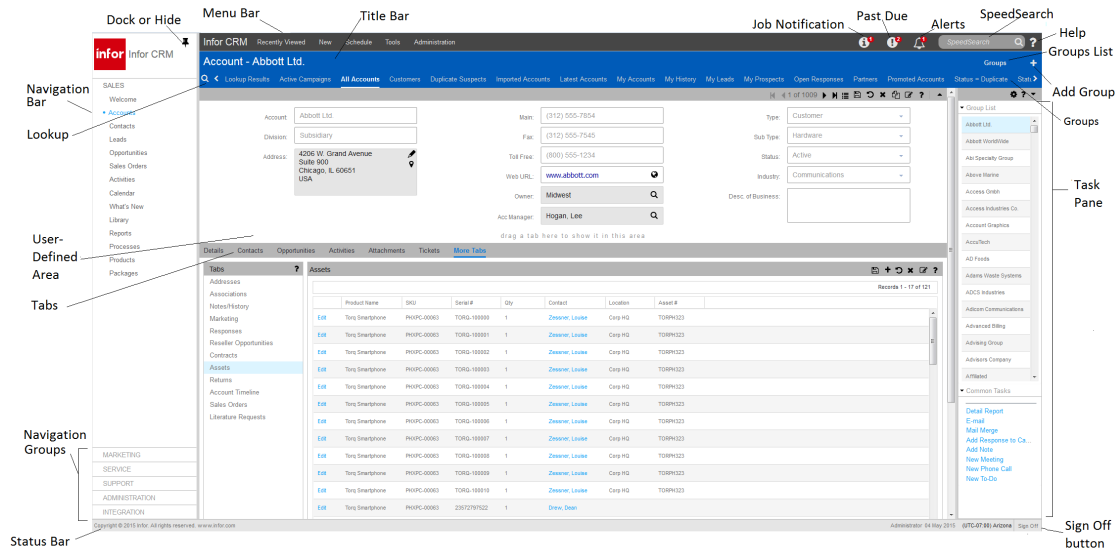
Dock or Hide

Menu Bar

Title Bar

Job Notification

Past Due

Alerts

SpeedSearch

Help

Groups List

Add Group

Groups

Task Pane

Navigation Bar

Lookup

User-Defined Area

Tabs

Navigation Groups

Status Bar

Sign Off button

infor Infor CRM

Infor CRM Recently Viewed New Schedule Tools Administration

SpeedSearch ?

Account - Abbott Ltd.

Groups +

Lookup Results Active Campaigns All Accounts Customers Duplicate Suspects Imported Accounts Latest Accounts My Accounts My History My Leads My Prospects Open Responses Partners Promoted Accounts Status = Duplicate Stat

1 of 1009

SALES
Welcome
Accounts
Contacts
Leads
Opportunities
Sales Orders
Activities
Calendar
What's New
Library
Reports
Processes
Products
Packages

Account: Abbott Ltd
Division: Subsidiary
Address: 4206 W. Grand Avenue Suite 900 Chicago, IL 60651 USA

Main: (312) 555-7854
Fax: (312) 555-7545
Toll Free: (800) 555-1234
Web URL: www.abbott.com
Owner: Midwest
Acc Manager: Hogan, Lee

Type: Customer
Sub Type: Hardware
Status: Active
Industry: Communications
Desc. of Business:

drag a tab here to show it in this area

Details Contacts Opportunities Activities Attachments Tickets More Tabs

Tabs ?
Addresses
Associations
Notes/History
Marketing
Responses
Reseller Opportunities
Contracts
Assets
Returns
Account Timeline
Sales Orders
Literature Requests

Assets

Records 1 - 17 of 121

| | Product Name | SKU | Serial # | Qty | Contact | Location | Asset # |
|---|---|---|---|---|---|---|---|
| Edit | Torq Smartphone | PHXPC-00063 | TORQ-100000 | 1 | Zeesner, Louise | Corp HQ | TORPH323 |
| Edit | Torq Smartphone | PHXPC-00063 | TORQ-100001 | 1 | Zeesner, Louise | Corp HQ | TORPH323 |
| Edit | Torq Smartphone | PHXPC-00063 | TORQ-100002 | 1 | Zeesner, Louise | Corp HQ | TORPH323 |
| Edit | Torq Smartphone | PHXPC-00063 | TORQ-100003 | 1 | Zeesner, Louise | Corp HQ | TORPH323 |
| Edit | Torq Smartphone | PHXPC-00063 | TORQ-100004 | 1 | Zeesner, Louise | Corp HQ | TORPH323 |
| Edit | Torq Smartphone | PHXPC-00063 | TORQ-100005 | 1 | Zeesner, Louise | Corp HQ | TORPH323 |
| Edit | Torq Smartphone | PHXPC-00063 | TORQ-100006 | 1 | Zeesner, Louise | Corp HQ | TORPH323 |
| Edit | Torq Smartphone | PHXPC-00063 | TORQ-100007 | 1 | Zeesner, Louise | Corp HQ | TORPH323 |
| Edit | Torq Smartphone | PHXPC-00063 | TORQ-100008 | 1 | Zeesner, Louise | Corp HQ | TORPH323 |
| Edit | Torq Smartphone | PHXPC-00063 | TORQ-100009 | 1 | Zeesner, Louise | Corp HQ | TORPH323 |
| Edit | Torq Smartphone | PHXPC-00063 | TORQ-100010 | 1 | Zeesner, Louise | Corp HQ | TORPH323 |
| Edit | Torq Smartphone | PHXPC-00063 | 23572797522 | 1 | Drew, Dean | | |

Group List
Abbott Ltd.
Abbott WorldWide
Abi Specialty Group
Above Marine
Access Gmbh
Access Industries Co.
Account Graphics
AccuTech
AD Foods
Adams Waste Systems
ADCS Industries
Adicom Communications
Advanced Billing
Advising Group
Advisors Company
Affiliated

Common Tasks
Detail Report
E-mail
Mail Merge
Add Response to Ca...
Add Note
New Meeting
New Phone Call
New To-Do

MARKETING
SERVICE
SUPPORT
ADMINISTRATION
INTEGRATION

Copyright © 2015 Infor. All rights reserved. www.infor.com

Administrator 04 May 2015 (UTC-07:00) Arizona Sign Off